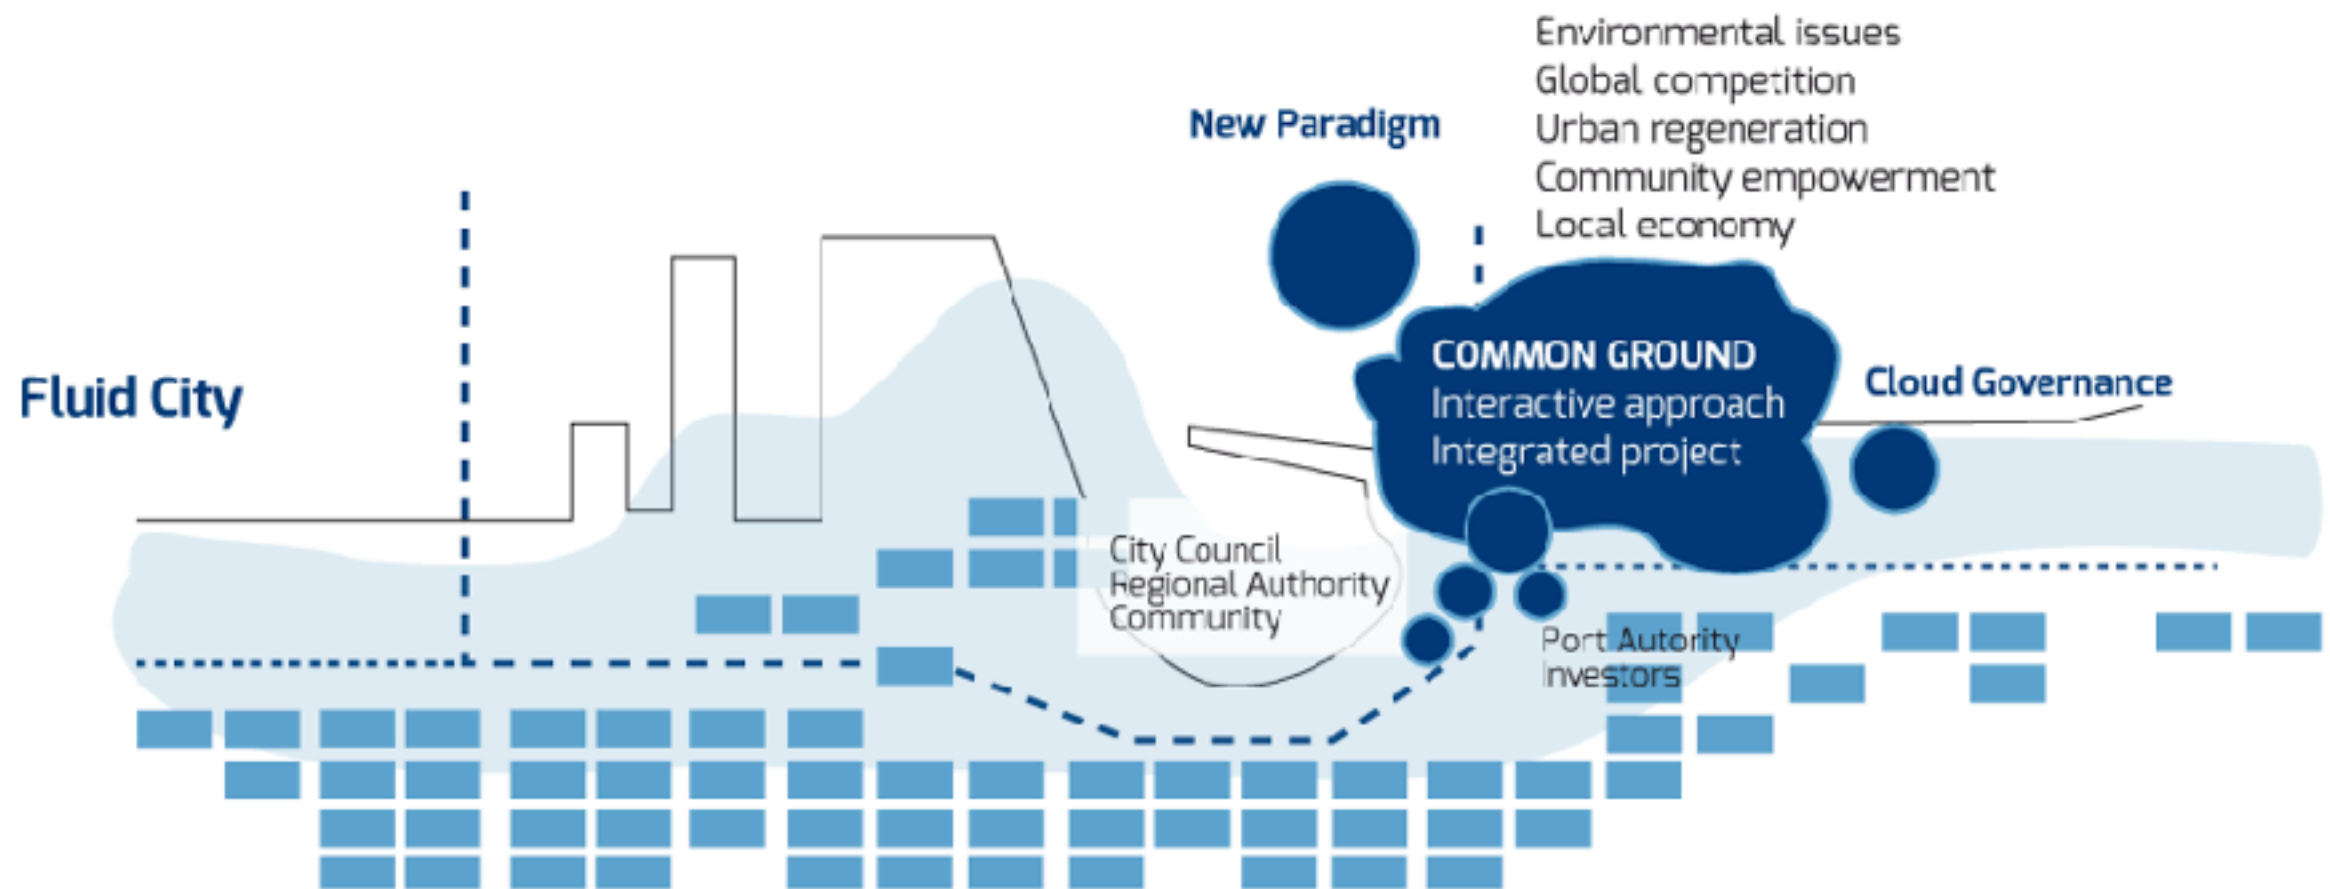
Environmental issues
Global competition
Urban regeneration
Community empowerment
Local economy

New Paradigm

Fluid City

COMMON GROUND
Interactive approach
Integrated project

Cloud Governance

City Council
Regional Authority
Community

Port Autority
Investors